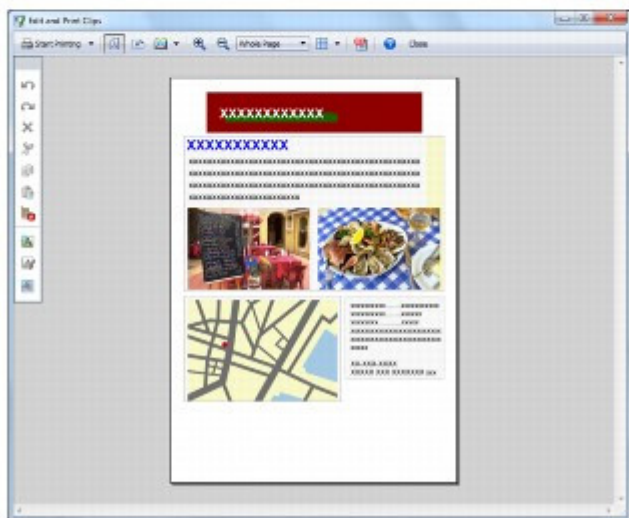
Edit and Print Clips

Start Printing

Whole Page

Close

XXXXXXXXXXXX

XXXXXXXXXXX

xxxxxxxxxxxxxxxxxxxxxxxxxxxxxxxxxxxxxxxxxxxx
xxxxxxxxxxxxxxxxxxxxxxxxxxxxxxxxxxxxxxxxxxxx
xxxxxxxxxxxxxxxxxxxxxxxxxxxxxxxxxxxxxxxxxxxx
xxxxxxxxxxxxxxxxxxxxxxx

xxxxxxxx ...... xxxxxxxx
xxxxxxxx ...... xxxxx
xxxxxxx ...... xxxx
xxxxxxxxxxxxxxxxxxxxxxx
xxxxxxxxxxxxxxxxxxxxxxx
xxxx

xx-xxx-xxxx
xxxxx xxx xxxxxxxx xxx